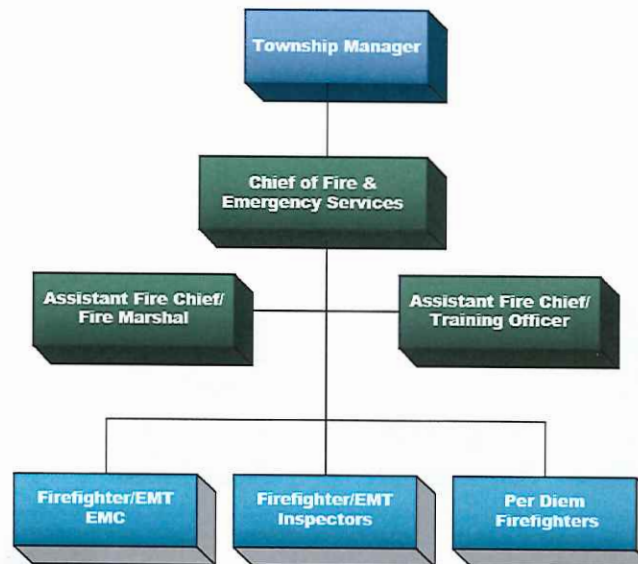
Township Manager

Chief of Fire & Emergency Services

Assistant Fire Chief/ Fire Marshal

Assistant Fire Chief/ Training Officer

Firefighter/EMT EMC

Firefighter/EMT Inspectors

Per Diem Firefighters